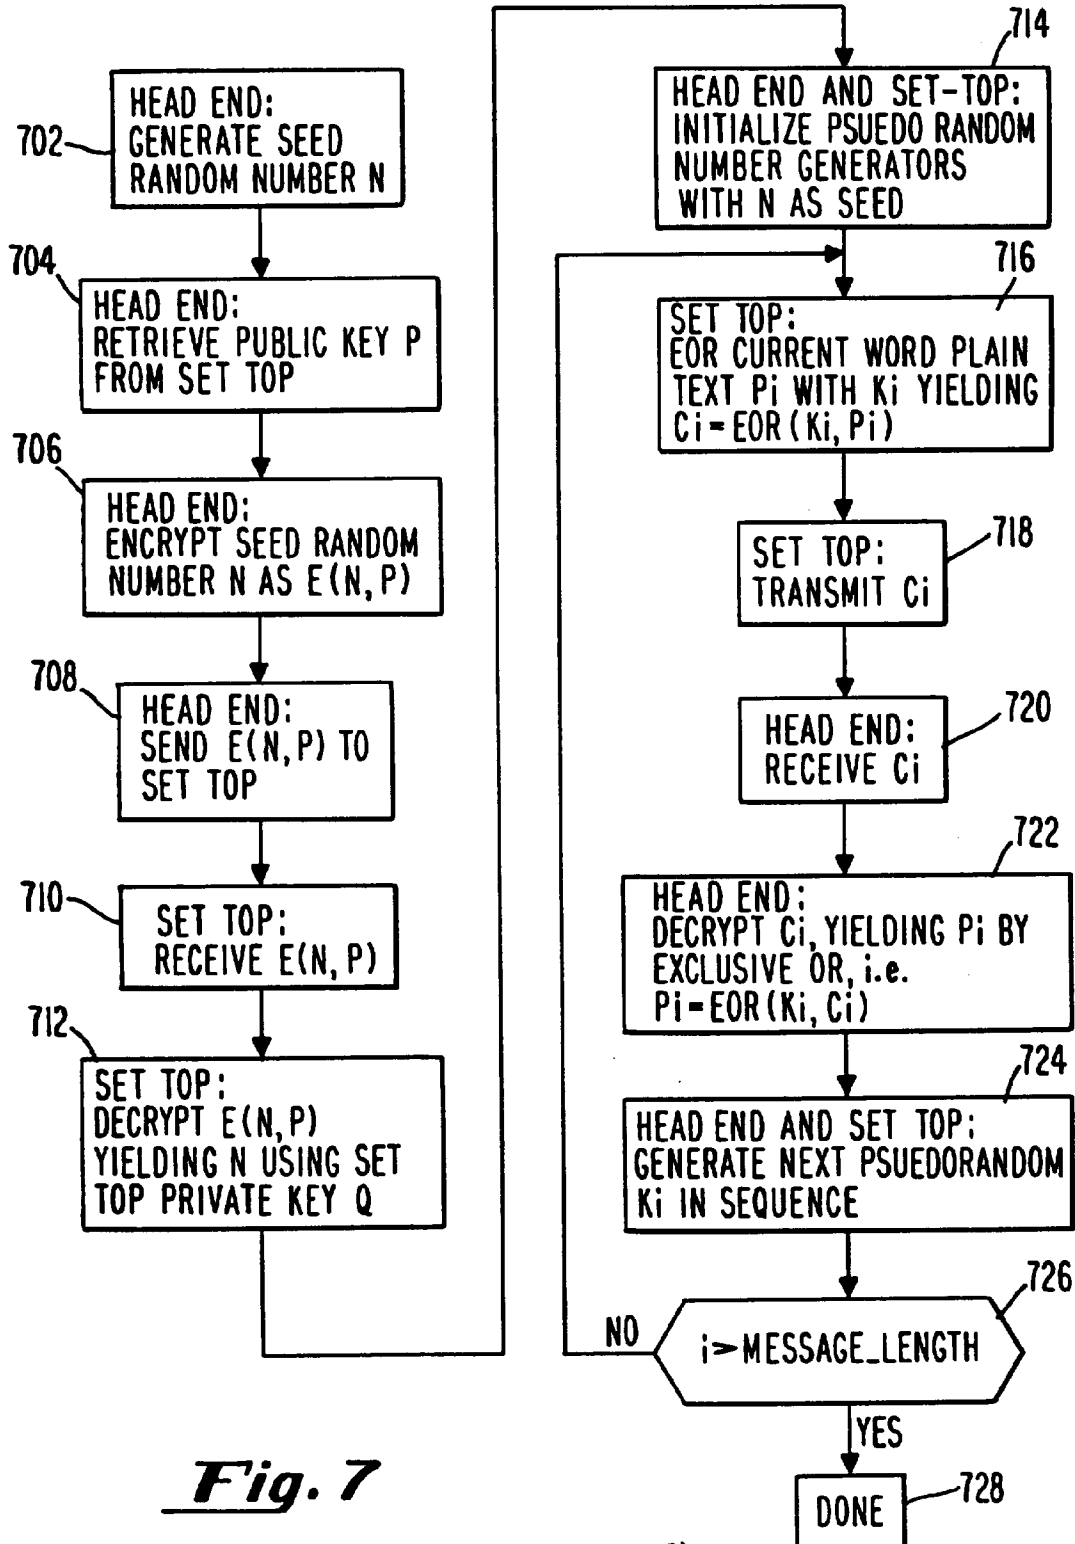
702
HEAD END:
GENERATE SEED
RANDOM NUMBER N

704
HEAD END:
RETRIEVE PUBLIC KEY P
FROM SET TOP

706
HEAD END:
ENCRYPT SEED RANDOM
NUMBER N AS E(N, P)

708
HEAD END:
SEND E(N, P) TO
SET TOP

710
SET TOP:
RECEIVE E(N, P)

712
SET TOP:
DECRYPT E(N, P)
YIELDING N USING SET
TOP PRIVATE KEY Q

714
HEAD END AND SET-TOP:
INITIALIZE PSUEDO RANDOM
NUMBER GENERATORS
WITH N AS SEED

716
SET TOP:
EOR CURRENT WORD PLAIN
TEXT Pi WITH Ki YIELDING
Ci = EOR(Ki, Pi)

718
SET TOP:
TRANSMIT Ci

720
HEAD END:
RECEIVE Ci

722
HEAD END:
DECRYPT Ci, YIELDING Pi BY
EXCLUSIVE OR, i.e.
Pi = EOR(Ki, Ci)

724
HEAD END AND SET TOP:
GENERATE NEXT PSUEDORANDOM
Ki IN SEQUENCE

726
NO
i>MESSAGE_LENGTH
YES

728
DONE

Fig. 7